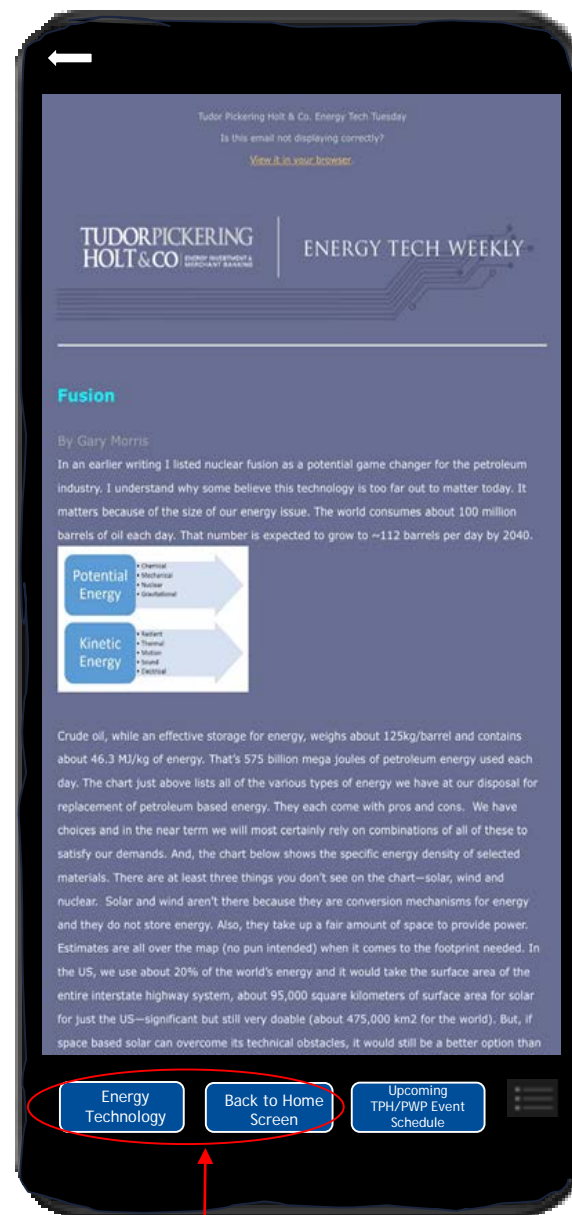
Tudor Pickering Holt & Co. Energy Tech Tuesday

Is this email not displaying correctly?

View it in your browser.

TUDORPICKERING HOLT&CO ENERGY INVESTMENT & MERCHANT BANKING

ENERGY TECH WEEKLY

Fusion

By Gary Morris

In an earlier writing I listed nuclear fusion as a potential game changer for the petroleum industry. I understand why some believe this technology is too far out to matter today. It matters because of the size of our energy issue. The world consumes about 100 million barrels of oil each day. That number is expected to grow to ~112 barrels per day by 2040.

Potential Energy
• Chemical
• Mechanical
• Nuclear
• Gravitational

Kinetic Energy
• Radiant
• Thermal
• Motion
• Sound
• Electrical

Crude oil, while an effective storage for energy, weighs about 125kg/barrel and contains about 46.3 MJ/kg of energy. That's 575 billion mega joules of petroleum energy used each day. The chart just above lists all of the various types of energy we have at our disposal for replacement of petroleum based energy. They each come with pros and cons. We have choices and in the near term we will most certainly rely on combinations of all of these to satisfy our demands. And, the chart below shows the specific energy density of selected materials. There are at least three things you don't see on the chart—solar, wind and nuclear. Solar and wind aren't there because they are conversion mechanisms for energy and they do not store energy. Also, they take up a fair amount of space to provide power. Estimates are all over the map (no pun intended) when it comes to the footprint needed. In the US, we use about 20% of the world's energy and it would take the surface area of the entire interstate highway system, about 95,000 square kilometers of surface area for solar for just the US—significant but still very doable (about 475,000 km2 for the world). But, if space based solar can overcome its technical obstacles, it would still be a better option than

Energy Technology

Back to Home Screen

Upcoming TPH/PWP Event Schedule